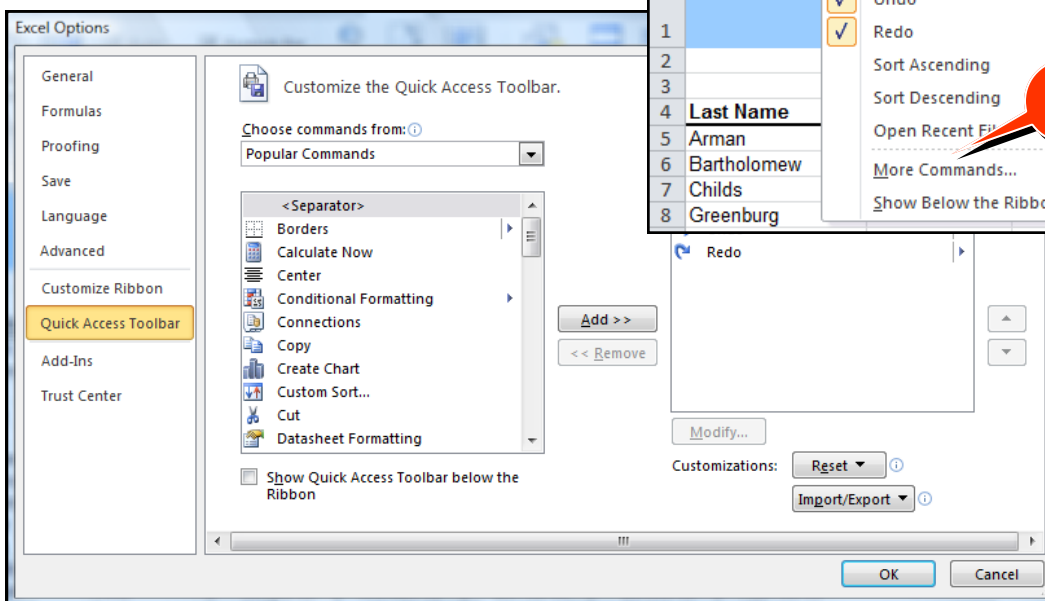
Excel Options

General
Formulas
Proofing
Save
Language
Advanced
Customize Ribbon
Quick Access Toolbar
Add-Ins
Trust Center

Customize the Quick Access Toolbar.

Choose commands from:
Popular Commands

<Separator>
Borders
Calculate Now
Center
Conditional Formatting
Connections
Copy
Create Chart
Custom Sort...
Cut
Datasheet Formatting

Show Quick Access Toolbar below the Ribbon

Add >>
<< Remove

Redo

Modify...
Customizations: Reset
Import/Export

OK
Cancel

| | |
|---|---|
| 1 | |
| 2 | |
| 3 | |
| 4 | Last Name |
| 5 | Arman |
| 6 | Bartholomew |
| 7 | Childs |
| 8 | Greenburg |

Undo
Redo
Sort Ascending
Sort Descending
Open Recent Fi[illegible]
More Commands...
Show Below the Ribbo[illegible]